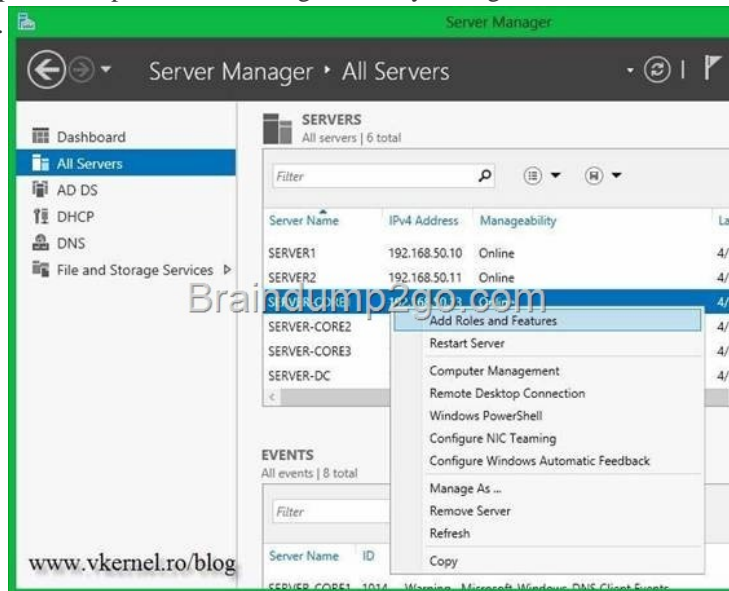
Server Manager

Server Manager • All Servers

Dashboard
All Servers
AD DS
DHCP
DNS
File and Storage Services ▷

SERVERS
All servers | 6 total

Filter

| Server Name | IPv4 Address | Manageability | La |
|---|---|---|---|
| SERVER1 | 192.168.50.10 | Online | 4/ |
| SERVER2 | 192.168.50.11 | Online | 4/ |
| SERVER-CORE1 | 192.168.50.13 | Online | 4/ |
| SERVER-CORE2 | | | 4/ |
| SERVER-CORE3 | | | 4/ |
| SERVER-DC | | | 4/ |

Braindump2go.com

Add Roles and Features
Restart Server
Computer Management
Remote Desktop Connection
Windows PowerShell
Configure NIC Teaming
Configure Windows Automatic Feedback
Manage As ...
Remove Server
Refresh
Copy

EVENTS
All events | 8 total

Filter

Server Name ID

SERVER-CORE1 1014 Warning Microsoft-Windows-DNS Client Events

www.vkernel.ro/blog